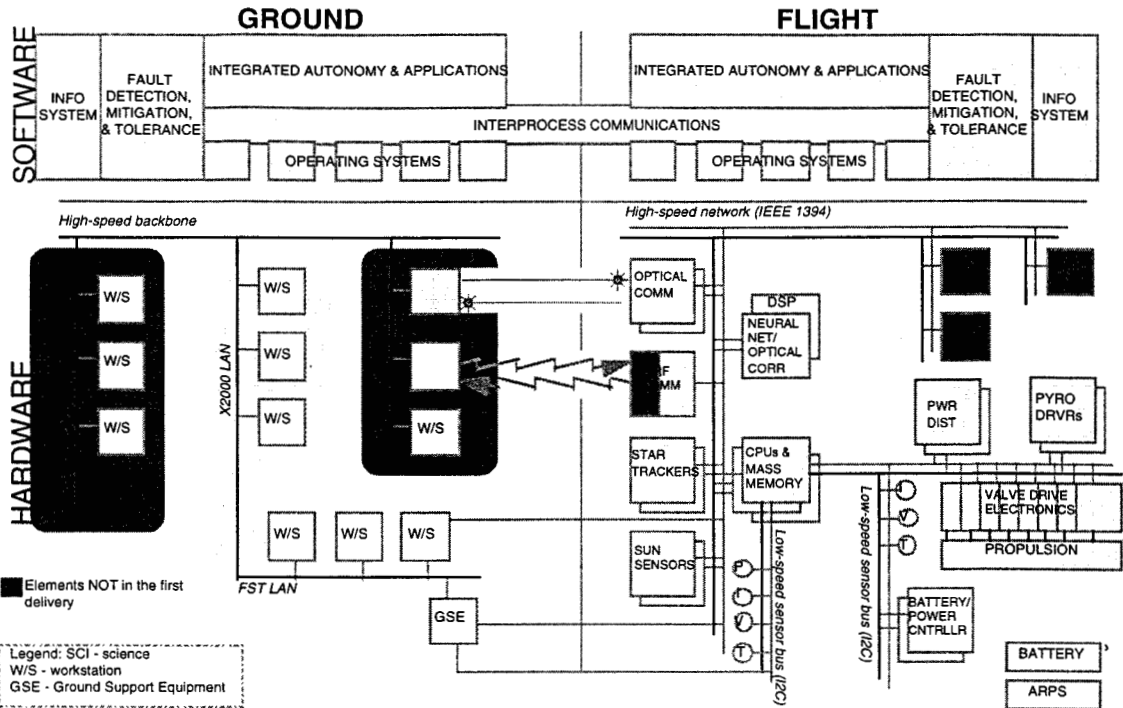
GROUND

FLIGHT

SOFTWARE

INFO SYSTEM

FAULT DETECTION, MITIGATION, & TOLERANCE

INTEGRATED AUTONOMY & APPLICATIONS

INTEGRATED AUTONOMY & APPLICATIONS

FAULT DETECTION, MITIGATION, & TOLERANCE

INFO SYSTEM

INTERPROCESS COMMUNICATIONS

OPERATING SYSTEMS

OPERATING SYSTEMS

High-speed backbone

High-speed network (IEEE 1394)

HARDWARE

W/S

W/S

W/S

W/S

W/S

W/S

W/S

X2000 LAN

OPTICAL COMM

DSP

NEURAL NET/ OPTICAL CORR

RF COMM

PWR DIST

PYRO DRVRs

STAR TRACKERS

CPUs & MASS MEMORY

VALVE DRIVE ELECTRONICS

PROPULSION

W/S

W/S

W/S

SUN SENSORS

P

T

V

T

Low-speed sensor bus (I2C)

Low-speed sensor bus (I2C)

T

V

T

Elements NOT in the first delivery

FST LAN

GSE

BATTERY/ POWER CNTRLLR

BATTERY

ARPS

Legend: SCI - science
W/S - workstation
GSE - Ground Support Equipment